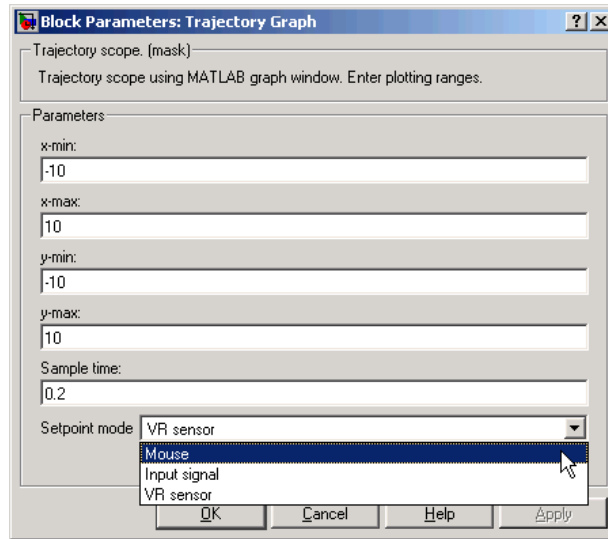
Block Parameters: Trajectory Graph

?

X

Trajectory scope. (mask)

Trajectory scope using MATLAB graph window. Enter plotting ranges.

Parameters

x-min:

-10

x-max:

10

y-min:

-10

y-max:

10

Sample time:

0.2

Setpoint mode VR sensor

Mouse

Input signal

VR sensor

OK Cancel Help Apply